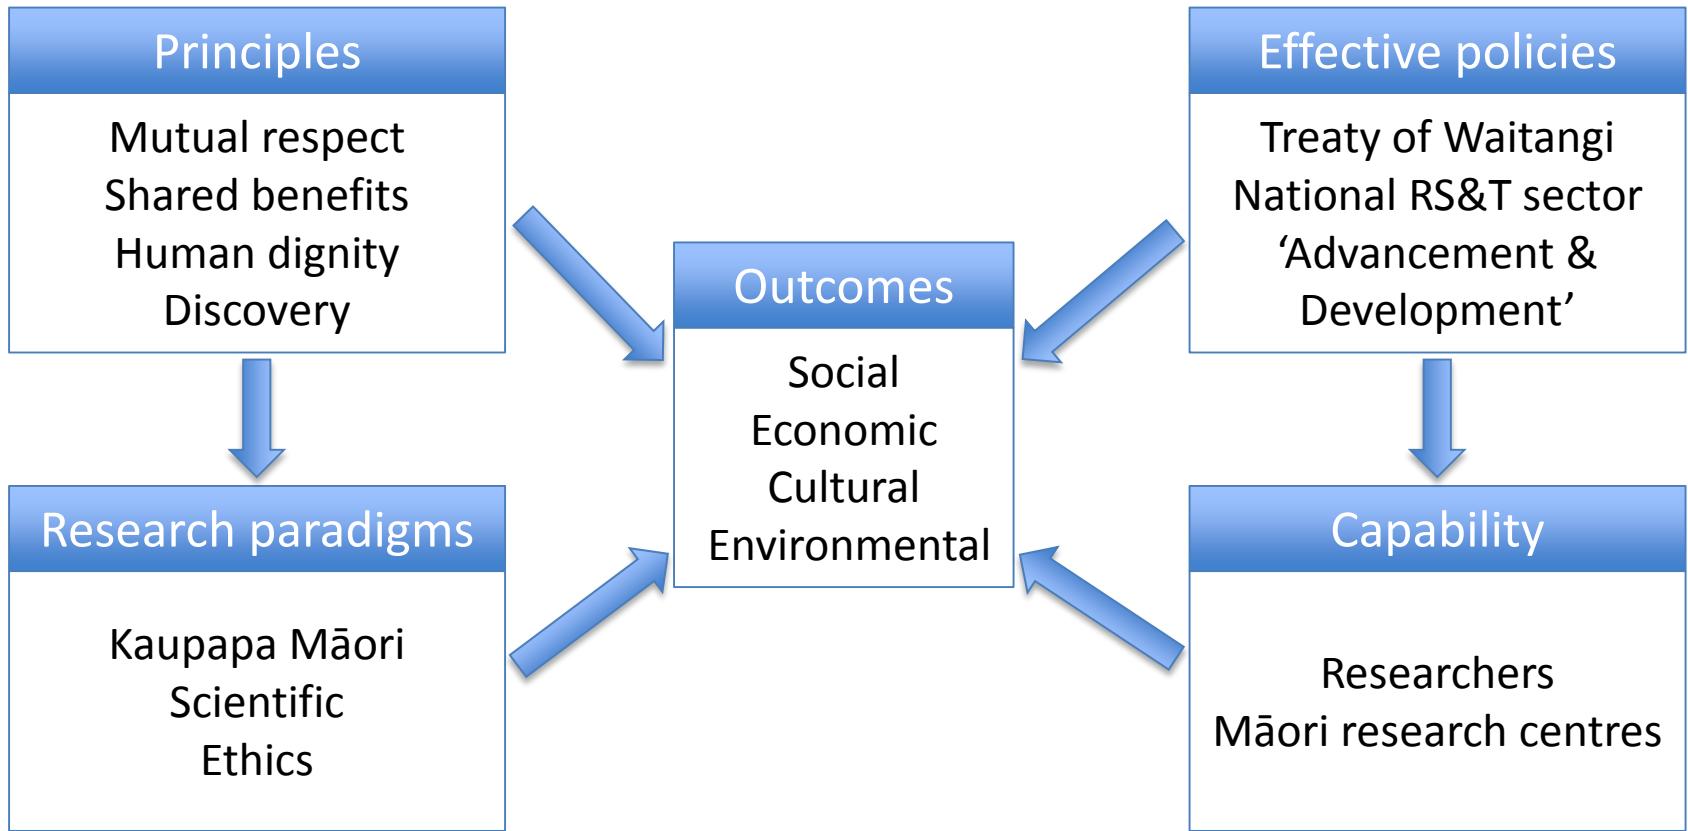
Principles

Mutual respect
Shared benefits
Human dignity
Discovery

Effective policies

Treaty of Waitangi
National RS&T sector
‘Advancement & Development’

Outcomes

Social
Economic
Cultural
Environmental

Research paradigms

Kaupapa Māori
Scientific
Ethics

Capability

Researchers
Māori research centres